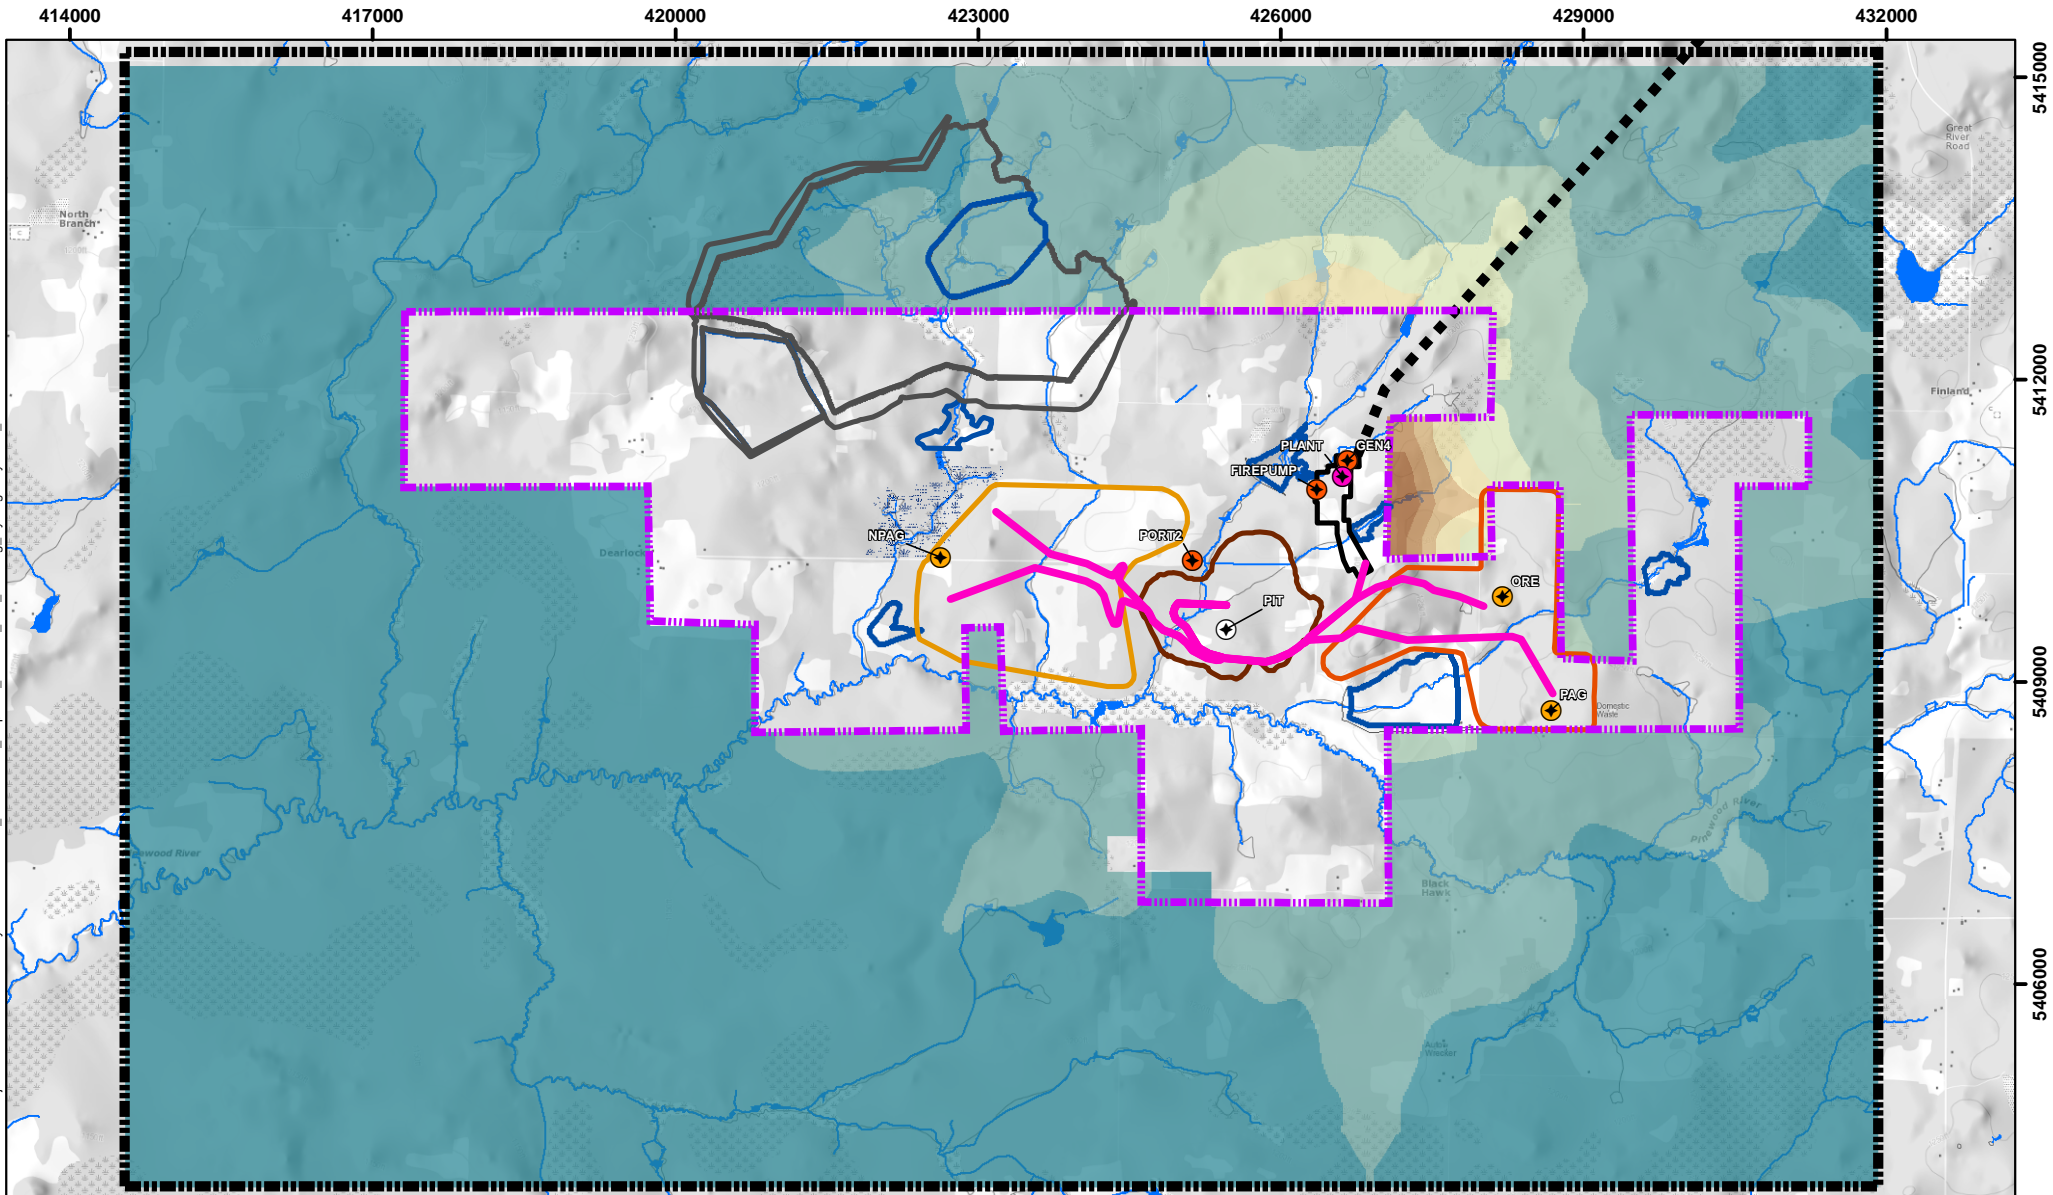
414000
417000
420000
423000
426000
429000
432000
5415000
5412000
5409000
5406000
North Branch
Great River Road
Finland
Dearlock
NPAG
PORT2
PLANT
GEN4
FIREPUMP
PIT
ORE
PAG
Domestic Waste
Pinewood River
Black Hawk
Pinewood River